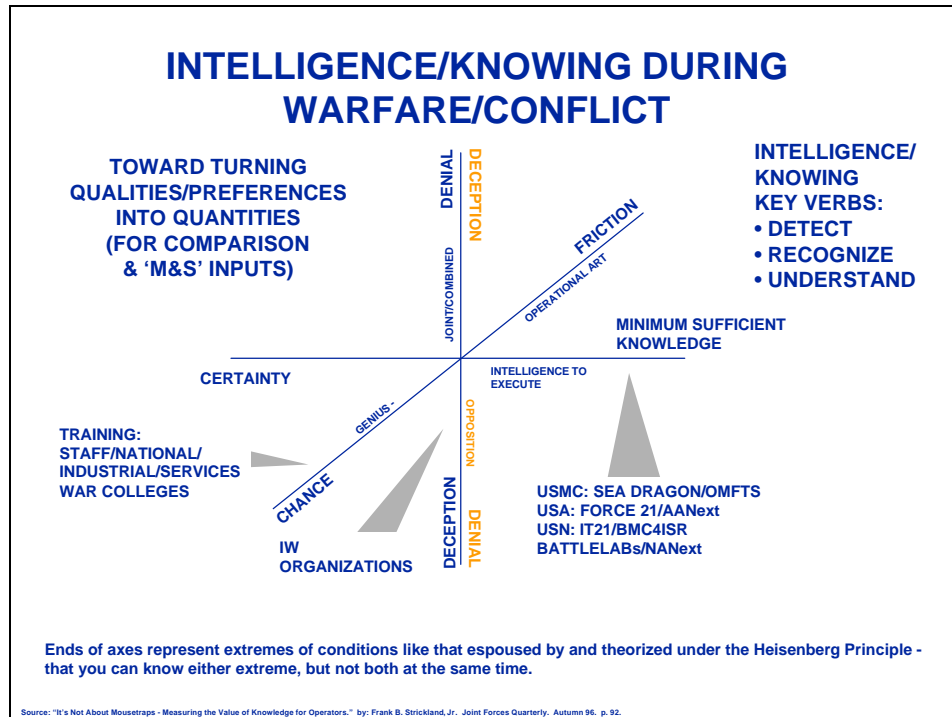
INTELLIGENCE/KNOWING DURING WARFARE/CONFLICT

TOWARD TURNING QUALITIES/PREFERENCES INTO QUANTITIES (FOR COMPARISON & 'M&S' INPUTS)

INTELLIGENCE/ KNOWING KEY VERBS:
• DETECT
• RECOGNIZE
• UNDERSTAND

DENIAL
DECEPTION
JOINT/COMBINED
FRICTION
OPERATIONAL ART
MINIMUM SUFFICIENT KNOWLEDGE
CERTAINTY
INTELLIGENCE TO EXECUTE
GENIUS -
OPPOSITION
TRAINING: STAFF/NATIONAL/ INDUSTRIAL/SERVICES WAR COLLEGES
CHANCE
DECEPTION
DENIAL
IW ORGANIZATIONS

USMC: SEA DRAGON/OMFTS
USA: FORCE 21/AANext
USN: IT21/BMC4ISR
BATTLELABs/NANext

Ends of axes represent extremes of conditions like that espoused by and theorized under the Heisenberg Principle - that you can know either extreme, but not both at the same time.

Source: "It's Not About Mousetraps - Measuring the Value of Knowledge for Operators." by: Frank B. Strickland, Jr. Joint Forces Quarterly. Autumn 96. p. 92.